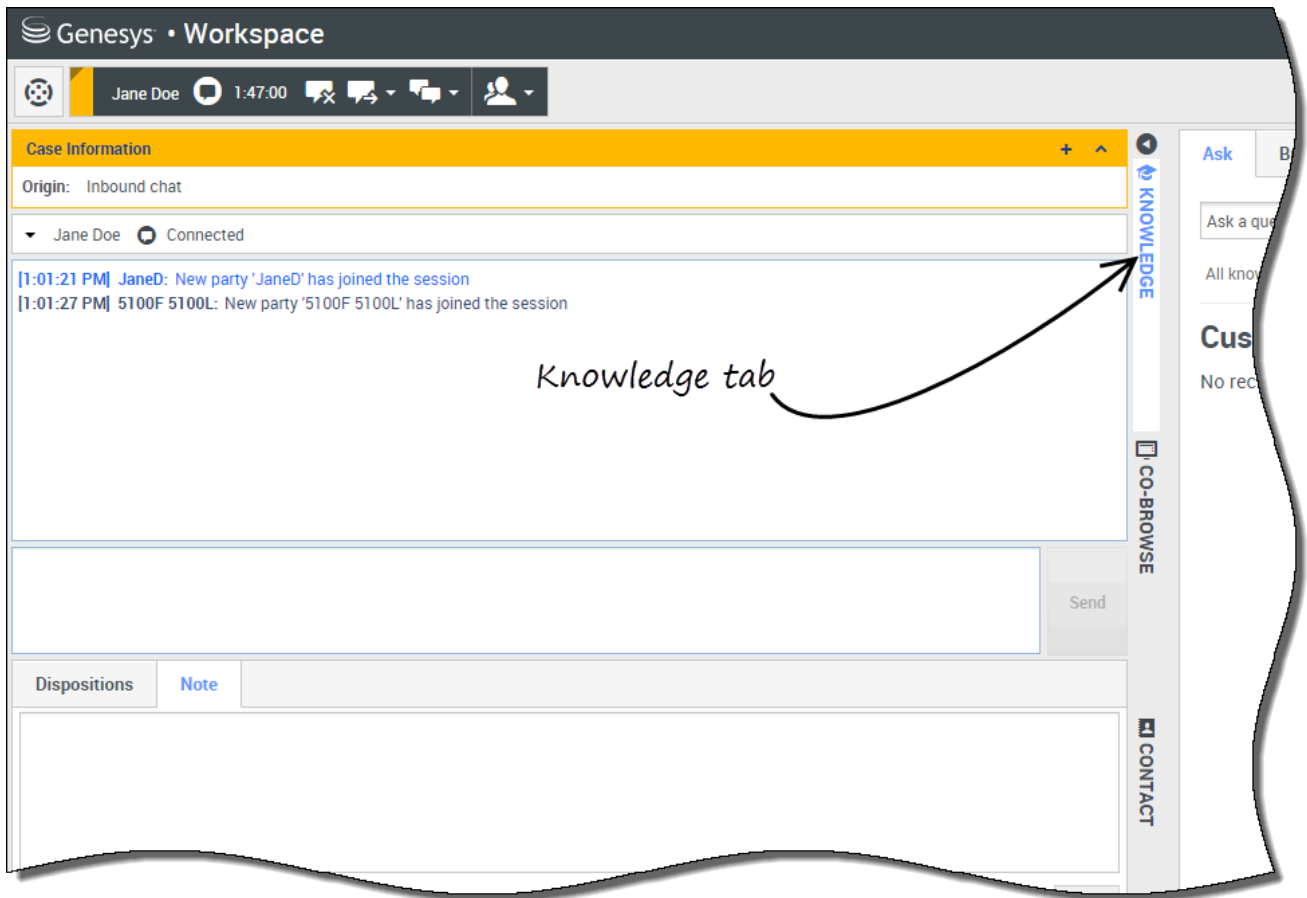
Genesys • Workspace

Jane Doe 1:47:00

Case Information

Origin: Inbound chat

Jane Doe Connected

[1:01:21 PM] JaneD: New party 'JaneD' has joined the session
[1:01:27 PM] 5100F 5100L: New party '5100F 5100L' has joined the session

Knowledge tab

Send

Dispositions Note

KNOWLEDGE

CO-BROWSE

CONTACT

Ask B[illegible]

Ask a que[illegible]

All know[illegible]

Cus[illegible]

No rec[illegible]